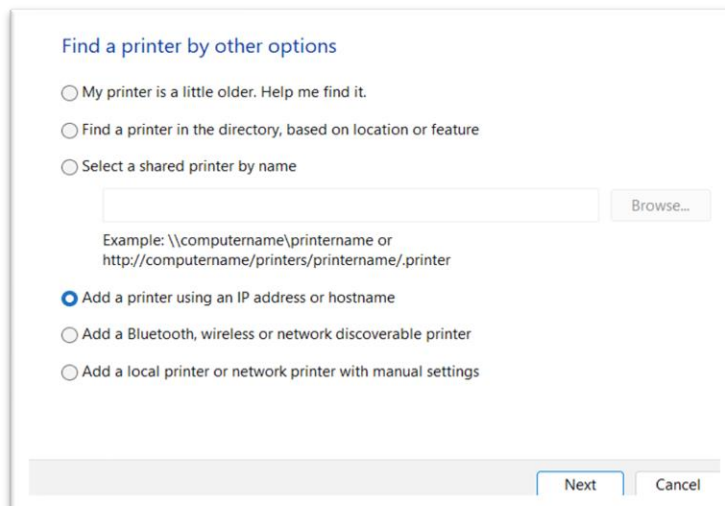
Find a printer by other options

My printer is a little older. Help me find it.

Find a printer in the directory, based on location or feature

Select a shared printer by name

Browse...

Example: \\computername\printername or
http://computername/printers/printername/.printer

Add a printer using an IP address or hostname

Add a Bluetooth, wireless or network discoverable printer

Add a local printer or network printer with manual settings

Next

Cancel